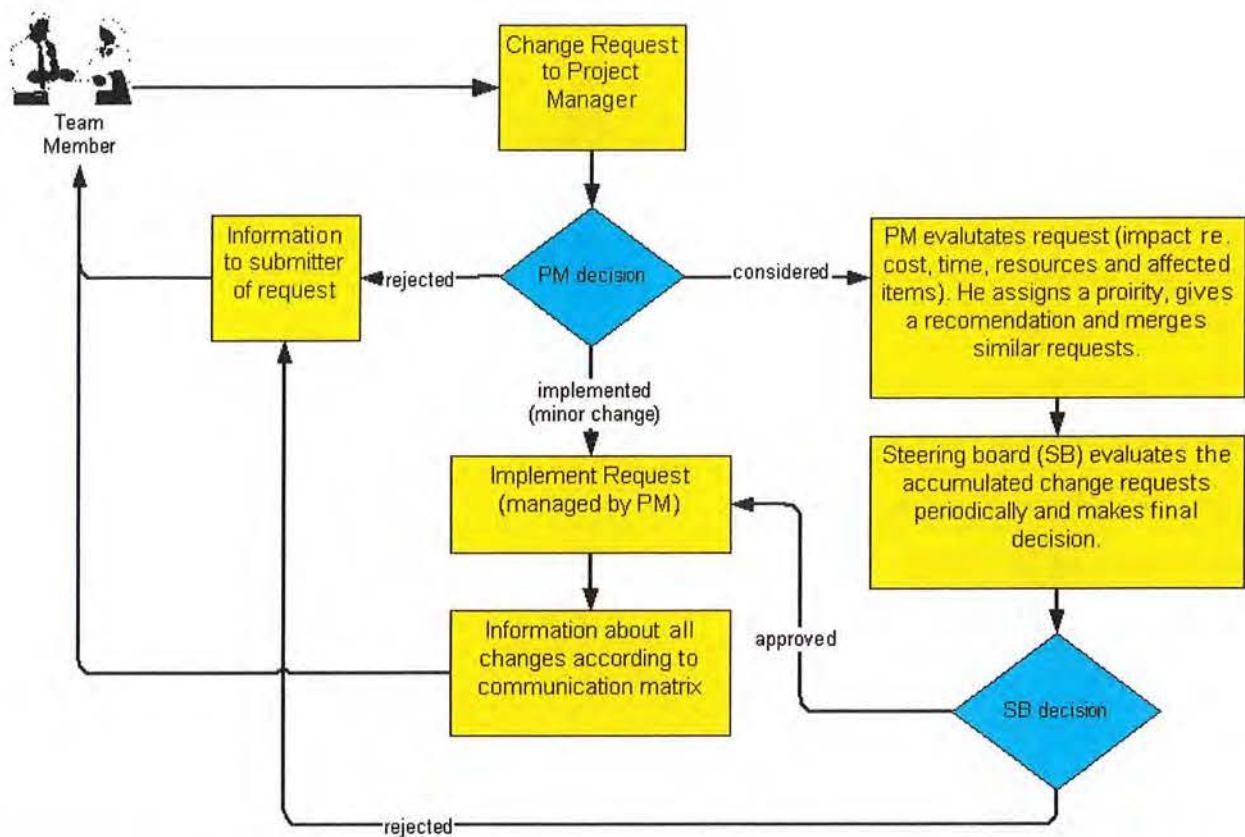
Team Member

Change Request to Project Manager

PM decision

rejected

Information to submitter of request

considered

PM evalutates request (impact re. cost, time, resources and affected items). He assigns a proirity, gives a recomendation and merges similar requests.

implemented (minor change)

Implement Request (managed by PM)

Steering board (SB) evaluates the accumulated change requests periodically and makes final decision.

Information about all changes according to communication matrix

approved

SB decision

rejected